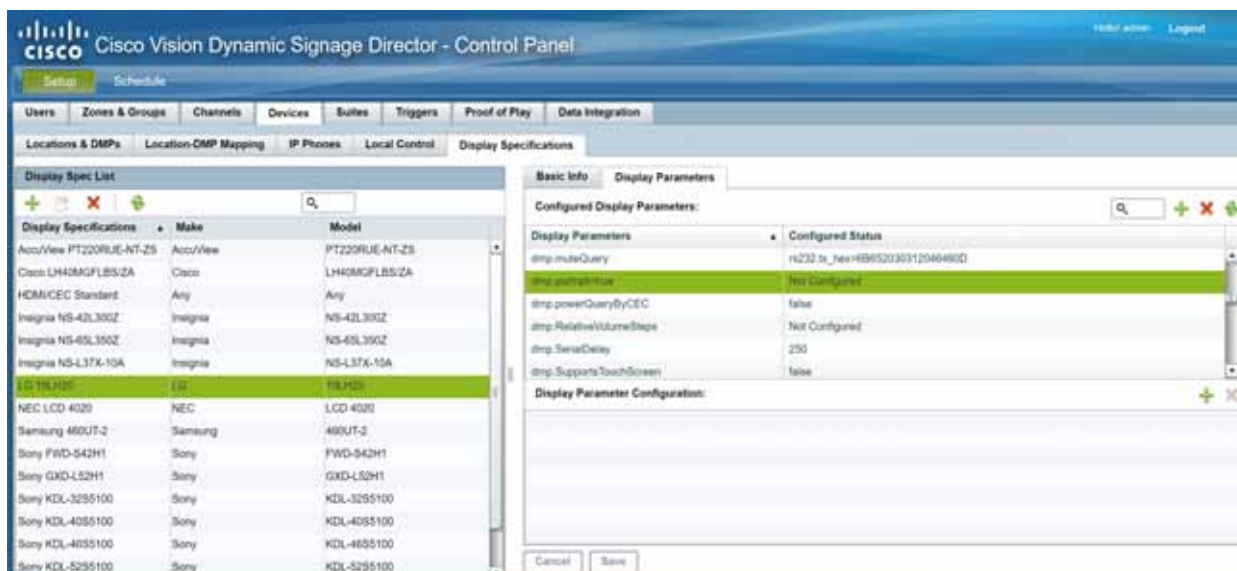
cisco Cisco Vision Dynamic Signage Director - Control Panel

Hello admin Logout

Setup Schedule

Users | Zones & Groups | Channels | Devices | Suites | Triggers | Proof of Play | Data Integration

Locations & DMPs | Location-DMP Mapping | IP Phones | Local Control | Display Specifications

Display Spec List

| Display Specifications | Make | Model |
|---|---|---|
| AccuView PT220RUE-NT-ZS | AccuView | PT220RUE-NT-ZS |
| Cisco LH40MGFLBS/ZA | Cisco | LH40MGFLBS/ZA |
| HDMI/CEC Standard | Any | Any |
| Insignia NS-42L300Z | Insignia | NS-42L300Z |
| Insignia NS-65L350Z | Insignia | NS-65L350Z |
| Insignia NS-L37X-10A | Insignia | NS-L37X-10A |
| LG 19LH20 | LG | 19LH20 |
| NEC LCD 4020 | NEC | LCD 4020 |
| Samsung 460UT-2 | Samsung | 460UT-2 |
| Sony FWD-S42H1 | Sony | FWD-S42H1 |
| Sony GXD-L52H1 | Sony | GXD-L52H1 |
| Sony KDL-32S5100 | Sony | KDL-32S5100 |
| Sony KDL-40S5100 | Sony | KDL-40S5100 |
| Sony KDL-46S5100 | Sony | KDL-46S5100 |
| Sony KDL-52S5100 | Sony | KDL-52S5100 |

Basic Info | Display Parameters

Configured Display Parameters:

| Display Parameters | Configured Status |
|---|---|
| dmp.muteQuery | rs232.tx_hex=6B65203031204640D |
| dmp.portraitmue | Not Configured |
| dmp.powerQueryByCEC | false |
| dmp.RelativeVolumeSteps | Not Configured |
| dmp.SerialDelay | 250 |
| dmp.SupportsTouchScreen | false |

Display Parameter Configuration:

Cancel Save